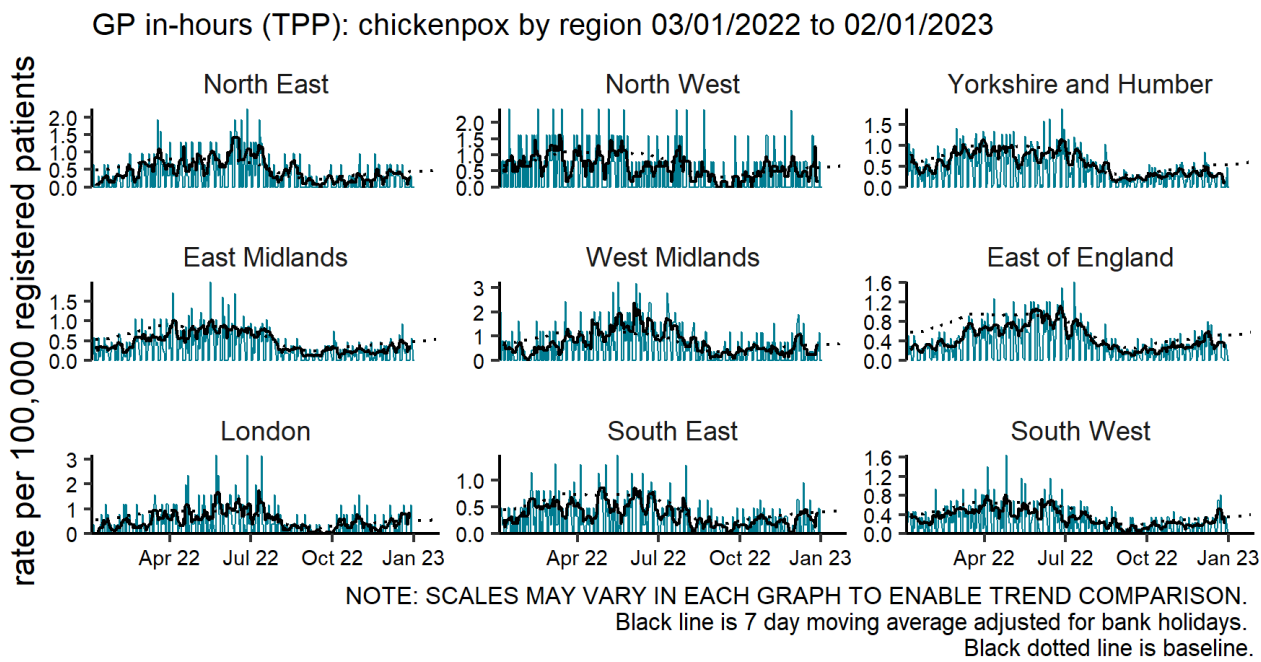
GP in-hours (TPP): chickenpox by region 03/01/2022 to 02/01/2023

rate per 100,000 registered patients

North East
2.0
1.5
1.0
0.5
0.0

North West
2.0
1.5
1.0
0.5
0.0

Yorkshire and Humber
1.5
1.0
0.5
0.0

East Midlands
1.5
1.0
0.5
0.0

West Midlands
3
2
1
0

East of England
1.6
1.2
0.8
0.4
0.0

London
3
2
1
0
Apr 22 Jul 22 Oct 22 Jan 23

South East
1.0
0.5
0.0
Apr 22 Jul 22 Oct 22 Jan 23

South West
1.6
1.2
0.8
0.4
0.0
Apr 22 Jul 22 Oct 22 Jan 23

NOTE: SCALES MAY VARY IN EACH GRAPH TO ENABLE TREND COMPARISON.
Black line is 7 day moving average adjusted for bank holidays.
Black dotted line is baseline.